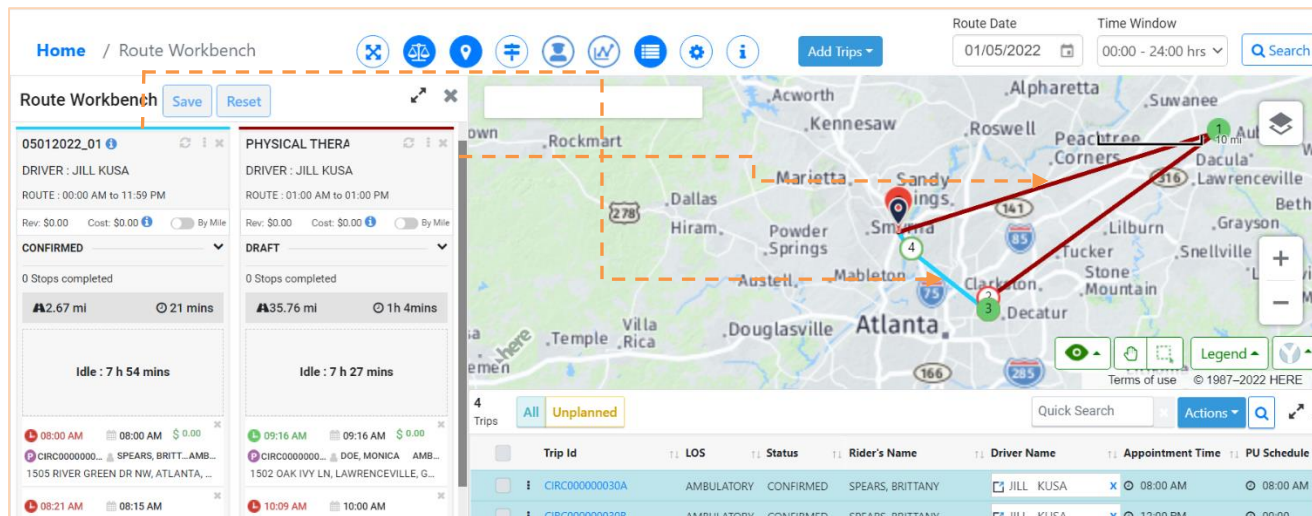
Home / Route Workbench

Add Trips

Route Date
01/05/2022

Time Window
00:00 - 24:00 hrs

Search

Route Workbench Save Reset

05012022_01
DRIVER : JILL KUSA
ROUTE : 00:00 AM to 11:59 PM
Rev: $0.00 Cost: $0.00 By Mile
CONFIRMED
0 Stops completed
2.67 mi 21 mins
Idle : 7 h 54 mins
08:00 AM 08:00 AM $ 0.00
CIRC0000000... SPEARS, BRITT... AMB...
1505 RIVER GREEN DR NW, ATLANTA, ...
08:21 AM 08:15 AM

PHYSICAL THERA
DRIVER : JILL KUSA
ROUTE : 01:00 AM to 01:00 PM
Rev: $0.00 Cost: $0.00 By Mile
DRAFT
0 Stops completed
35.76 mi 1h 4mins
Idle : 7 h 27 mins
09:16 AM 09:16 AM $ 0.00
CIRC0000000... DOE, MONICA AMB...
1502 OAK IVY LN, LAWRENCEVILLE, G...
10:09 AM 10:00 AM

Acworth Alpharetta Suwanee Kennesaw Roswell Rockmart Peachtree Corners Dacula Marietta Sandy Springs Lawrenceville Dallas 278 141 Hiram Powder Springs Smyrna 85 Lilburn Grayson Tucker Snellville Austell Mableton Stone Mountain Clarkston 75 Decatur Villa Rica Temple Douglasville Atlanta 166 285 10 mi 1 2 3 4

Legend

Terms of use © 1987–2022 HERE

4 Trips All Unplanned Quick Search Actions

| | Trip Id | LOS | Status | Rider's Name | Driver Name | Appointment Time | PU Schedule |
|---|---|---|---|---|---|---|---|
| | CIRC000000030A | AMBULATORY | CONFIRMED | SPEARS, BRITTANY | JILL KUSA | 08:00 AM | 08:00 AM |
| | CIRC000000030B | AMBULATORY | CONFIRMED | SPEARS, BRITTANY | JILL KUSA | 12:00 PM | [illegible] |